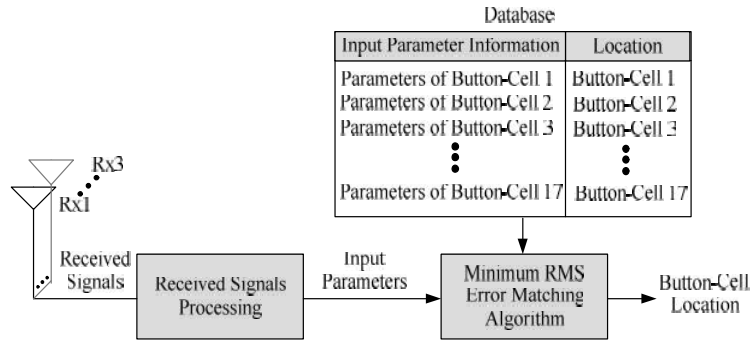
Database

| Input Parameter Information | Location |
|---|---|
| Parameters of Button-Cell 1 | Button-Cell 1 |
| Parameters of Button-Cell 2 | Button-Cell 2 |
| Parameters of Button-Cell 3 | Button-Cell 3 |
| ⋮ | ⋮ |
| Parameters of Button-Cell 17 | Button-Cell 17 |

Rx3
Rx1

Received Signals

Received Signals Processing

Input Parameters

Minimum RMS Error Matching Algorithm

Button-Cell Location